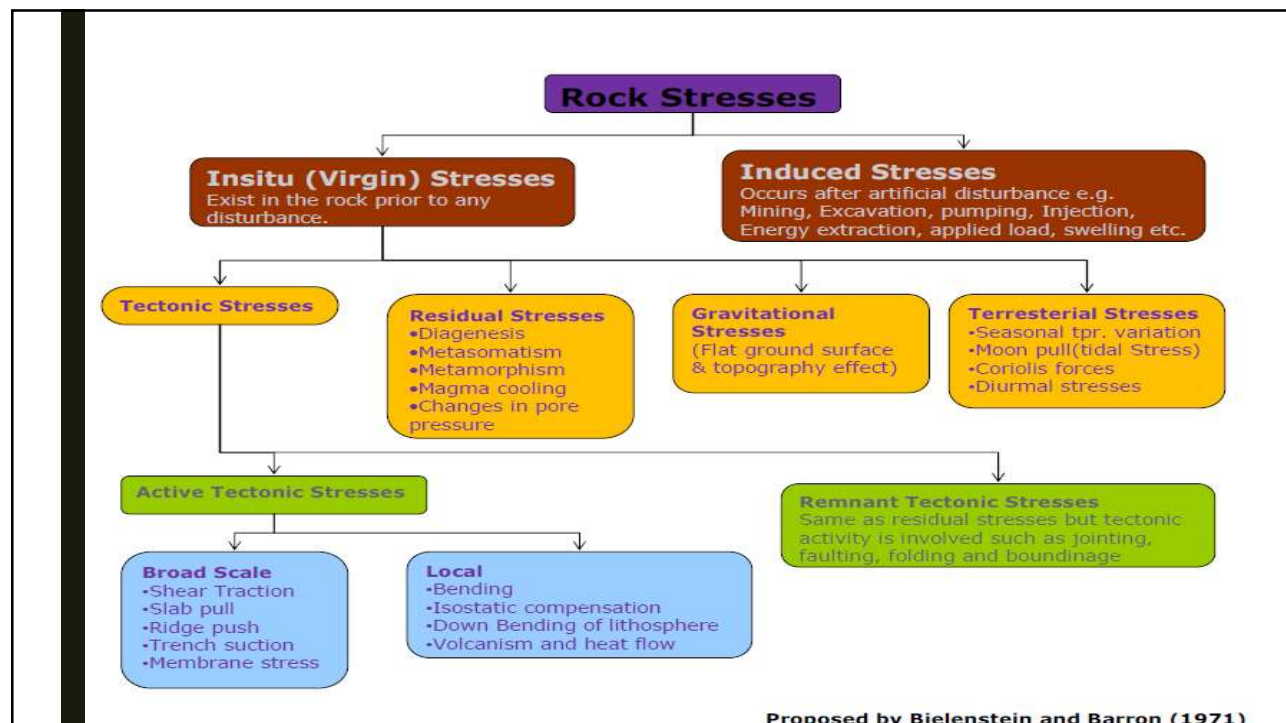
Rock Stresses

Insitu (Virgin) Stresses
Exist in the rock prior to any disturbance.

Induced Stresses
Occurs after artificial disturbance e.g. Mining, Excavation, pumping, Injection, Energy extraction, applied load, swelling etc.

Tectonic Stresses

Residual Stresses
•Diagenesis
•Metasomatism
•Metamorphism
•Magma cooling
•Changes in pore pressure

Gravitational Stresses
(Flat ground surface & topography effect)

Terresterial Stresses
•Seasonal tpr. variation
•Moon pull(tidal Stress)
•Coriolis forces
•Diurmal stresses

Active Tectonic Stresses

Remnant Tectonic Stresses
Same as residual stresses but tectonic activity is involved such as jointing, faulting, folding and boundinage

Broad Scale
•Shear Traction
•Slab pull
•Ridge push
•Trench suction
•Membrane stress

Local
•Bending
•Isostatic compensation
•Down Bending of lithosphere
•Volcanism and heat flow

Proposed by Bielenstein and Barron (1971)